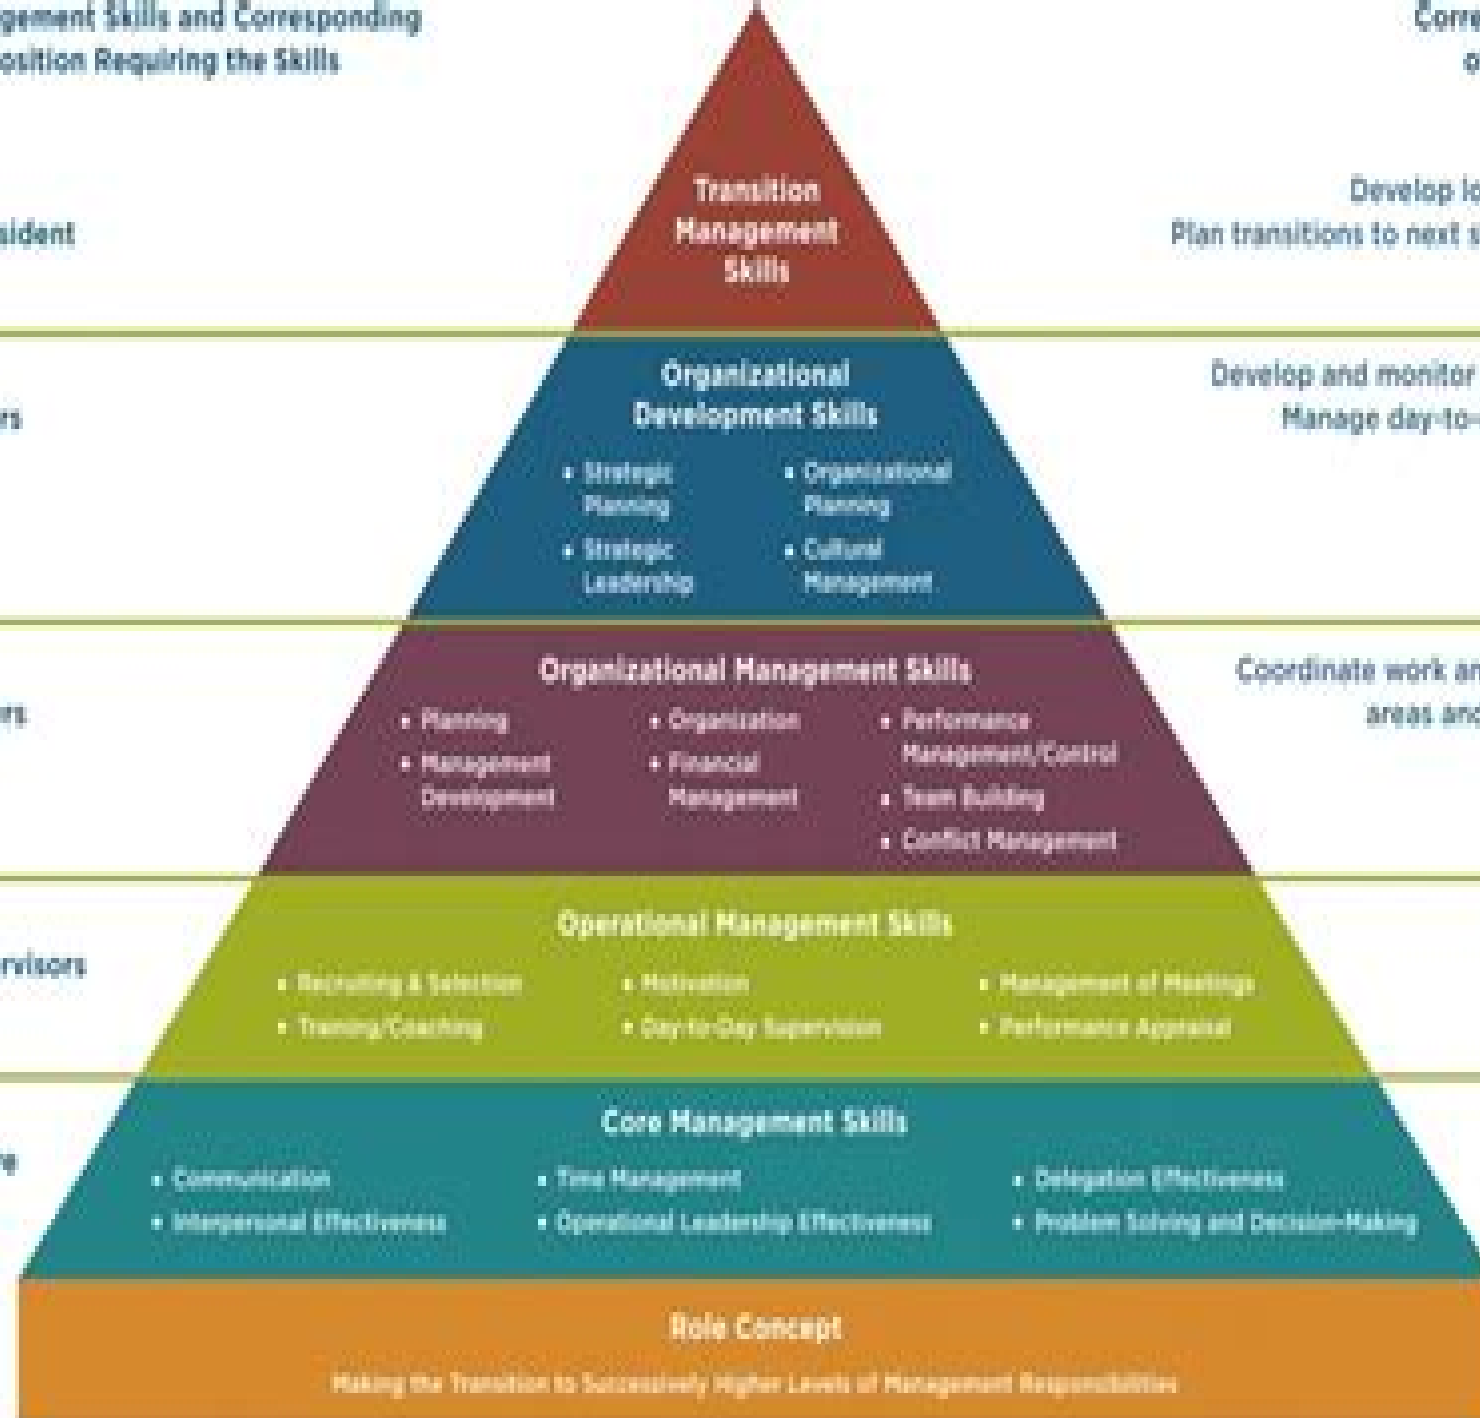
gement Skills and Corresponding
osition Requiring the Skills

Corr
o

sident

Transition Management Skills

Develop lo
Plan transitions to next s

rs

Organizational Development Skills

• Strategic Planning
• Organizational Planning
• Strategic Leadership
• Cultural Management

Develop and monitor
Manage day-to-

rs

Organizational Management Skills

• Planning
• Organization
• Performance Management/Control
• Management Development
• Financial Management
• Team Building
• Conflict Management

Coordinate work an
areas and

rvisors

Operational Management Skills

• Recruiting & Selection
• Motivation
• Management of Meetings
• Training/Coaching
• Day-to-Day Supervision
• Performance Appraisal

re

Core Management Skills

• Communication
• Time Management
• Delegation Effectiveness
• Interpersonal Effectiveness
• Operational Leadership Effectiveness
• Problem Solving and Decision-Making

Role Concept

Making the Transition to Successively Higher Levels of Management Responsibilities